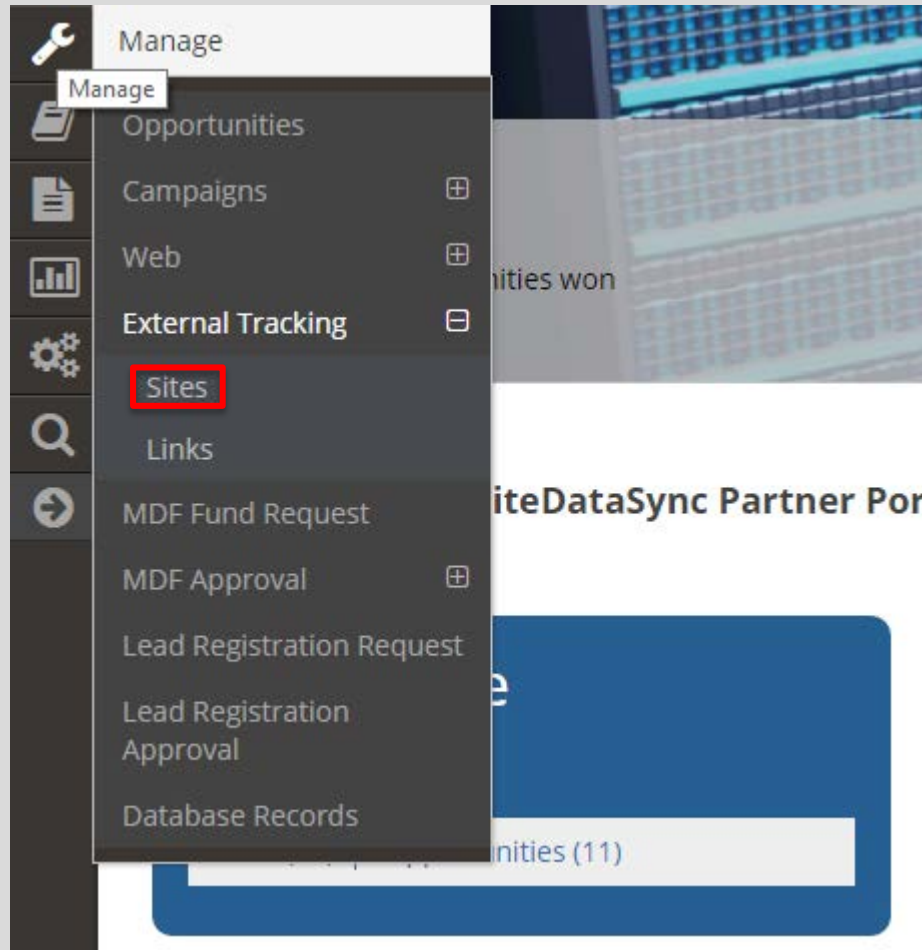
Manage
Manage
Opportunities
Campaigns
Web
External Tracking
Sites
Links
MDF Fund Request
MDF Approval
Lead Registration Request
Lead Registration Approval
Database Records

nities won
iteDataSync Partner Por
e
nities (11)